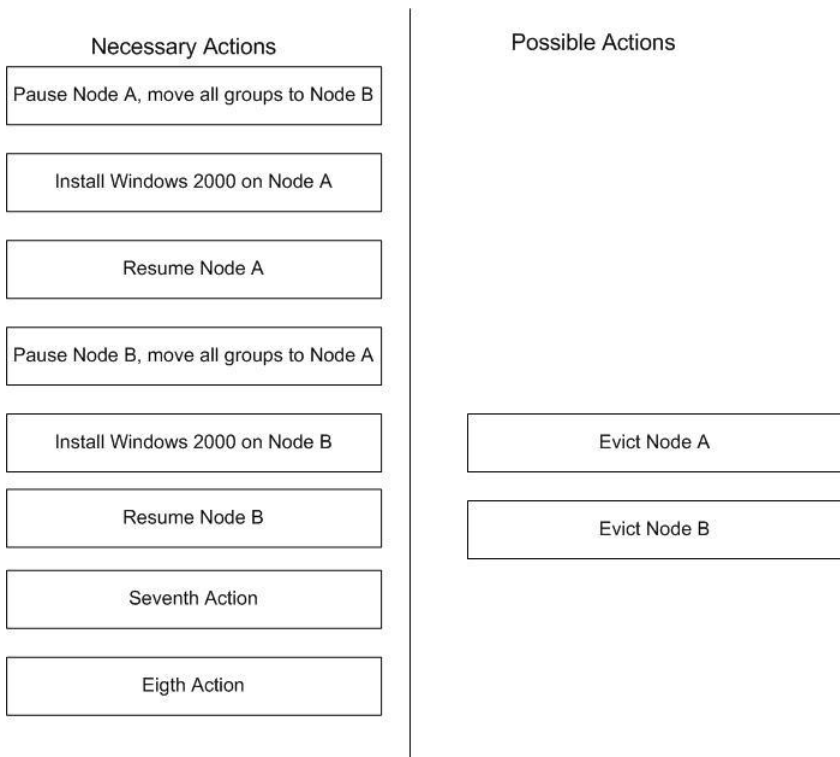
Necessary Actions

Pause Node A, move all groups to Node B

Install Windows 2000 on Node A

Resume Node A

Pause Node B, move all groups to Node A

Install Windows 2000 on Node B

Resume Node B

Seventh Action

Eigth Action

Possible Actions

Evict Node A

Evict Node B